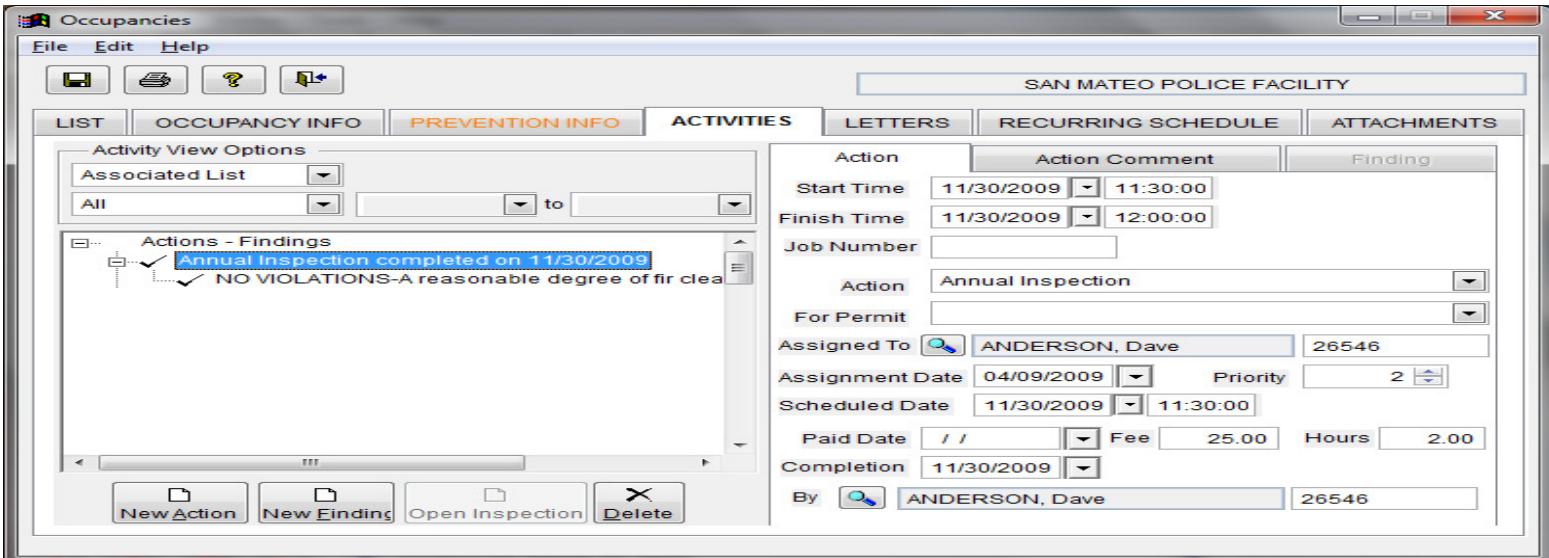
Occupancies

File Edit Help

SAN MATEO POLICE FACILITY

LIST | OCCUPANCY INFO | PREVENTION INFO | ACTIVITIES | LETTERS | RECURRING SCHEDULE | ATTACHMENTS

Activity View Options
Associated List
All
to

Actions - Findings
Annual Inspection completed on 11/30/2009
NO VIOLATIONS-A reasonable degree of fir clea

New Action | New Finding | Open Inspection | Delete

Action | Action Comment | Finding

Start Time 11/30/2009 11:30:00
Finish Time 11/30/2009 12:00:00
Job Number
Action Annual Inspection
For Permit
Assigned To ANDERSON, Dave 26546
Assignment Date 04/09/2009 Priority 2
Scheduled Date 11/30/2009 11:30:00
Paid Date / / Fee 25.00 Hours 2.00
Completion 11/30/2009
By ANDERSON, Dave 26546